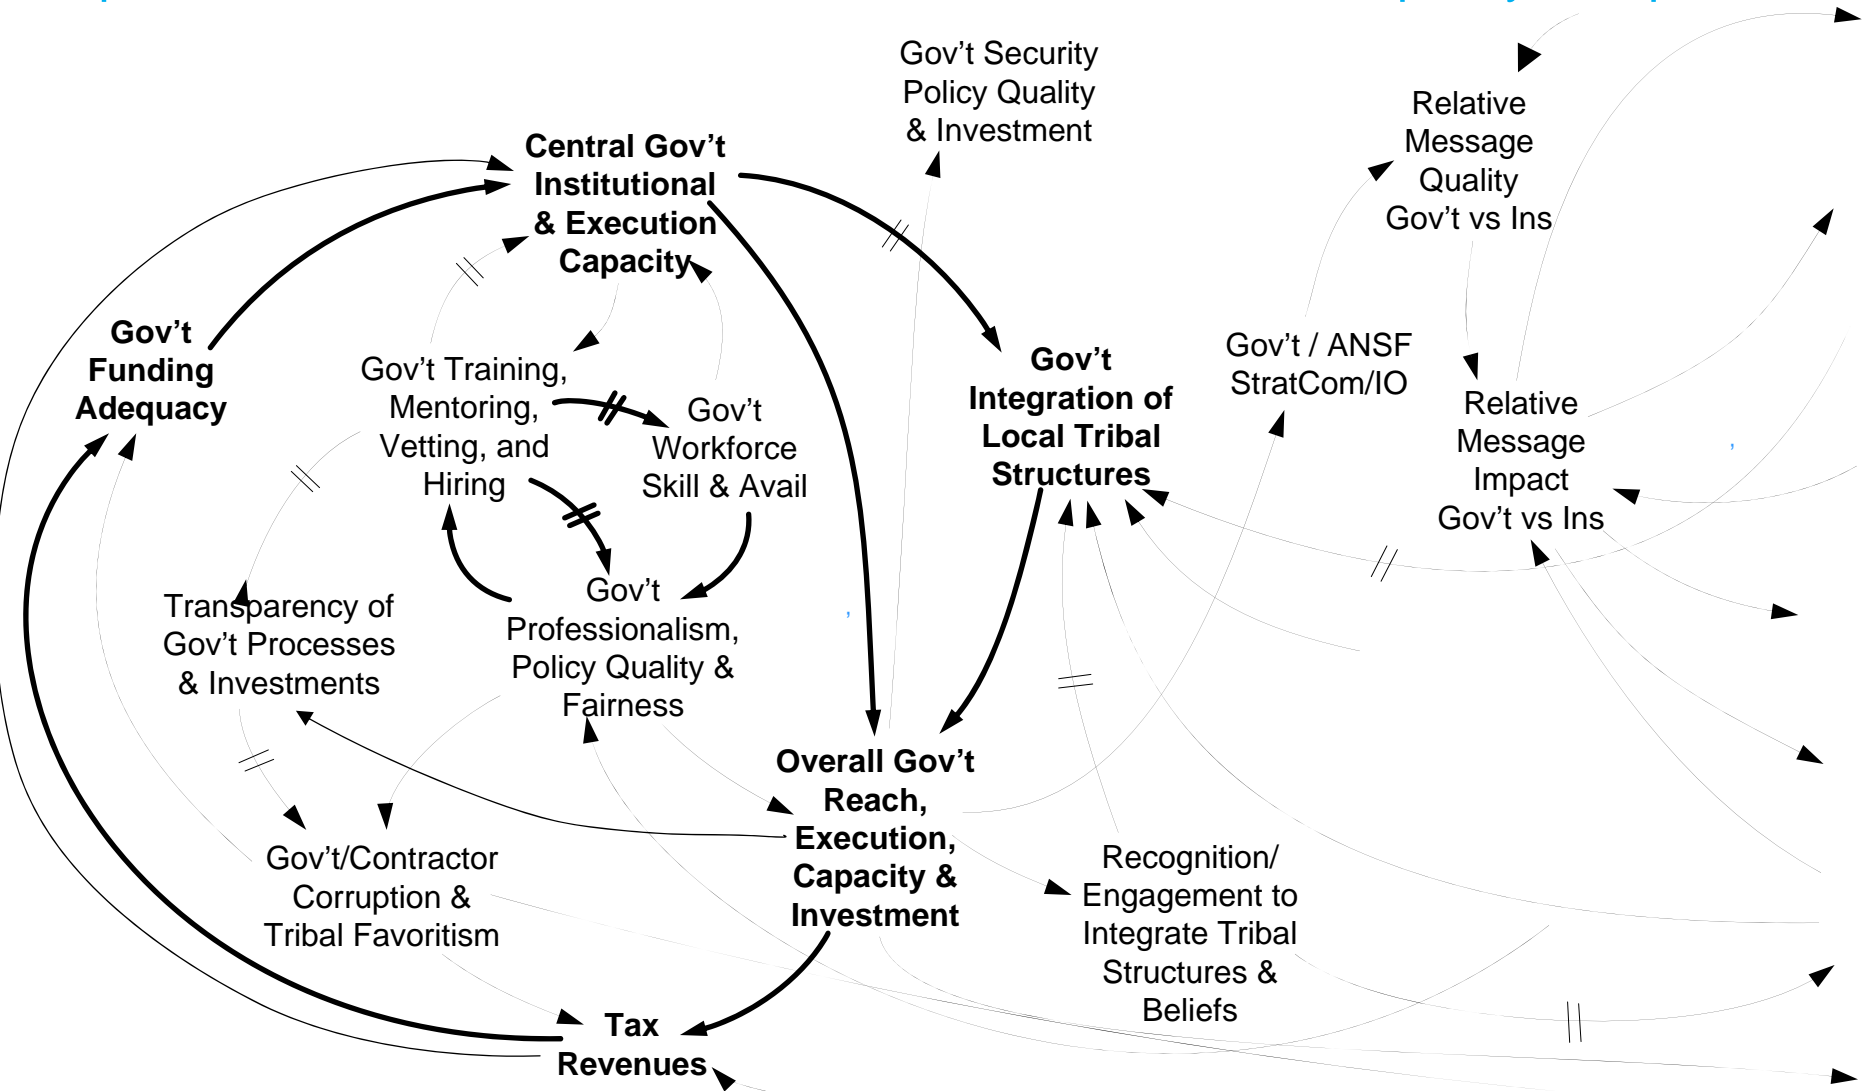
Gov't Security Policy Quality & Investment

Relative Message Quality Gov't vs Ins

Central Gov't Institutional & Execution Capacity

Gov't Funding Adequacy

Gov't Training, Mentoring, Vetting, and Hiring

Gov't Workforce Skill & Avail

Gov't Integration of Local Tribal Structures

Gov't / ANSF StratCom/IO

Relative Message Impact Gov't vs Ins

Gov't Professionalism, Policy Quality & Fairness

Transparency of Gov't Processes & Investments

Overall Gov't Reach, Execution, Capacity & Investment

Gov't/Contractor Corruption & Tribal Favoritism

Recognition/ Engagement to Integrate Tribal Structures & Beliefs

Tax Revenues